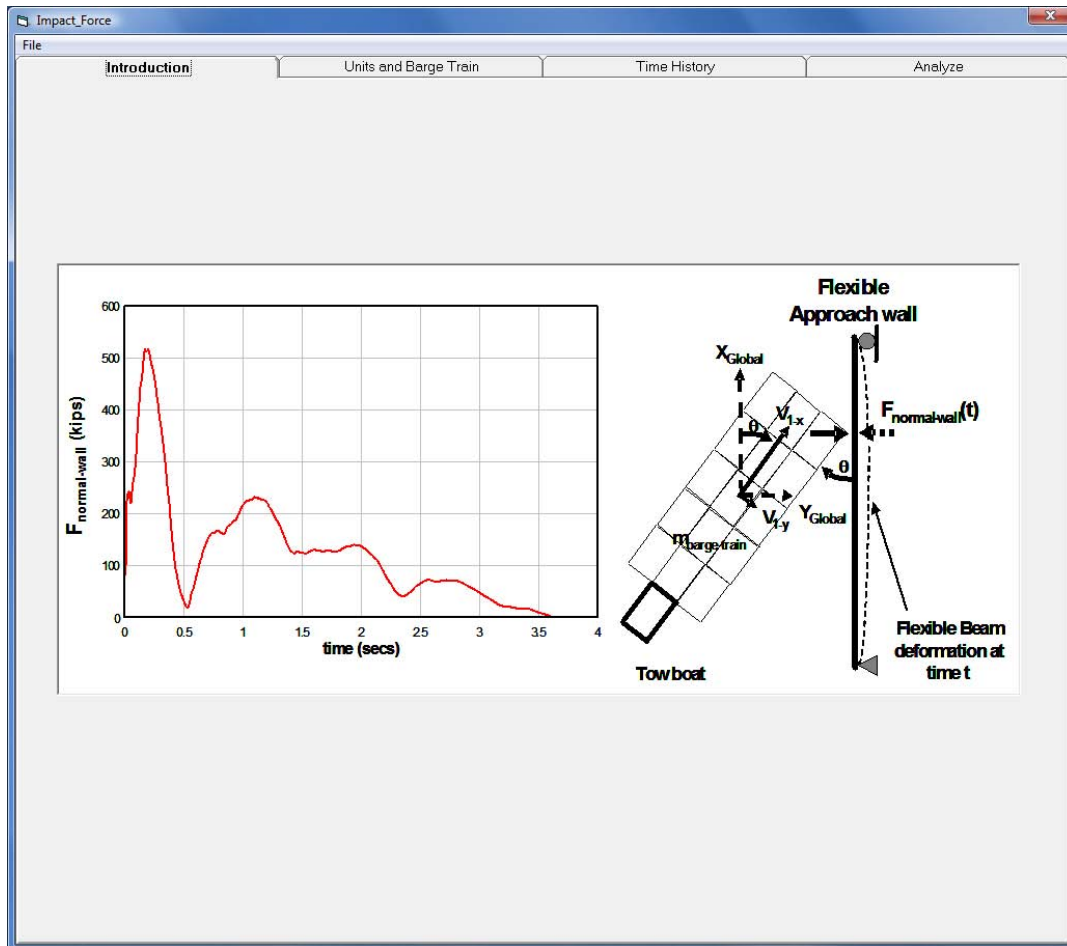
Impact_Force

File

Introduction | Units and Barge Train | Time History | Analyze

600
500
400
300
200
100
0

$F_{normal-wall}$ (kips)

0 0.5 1 1.5 2 2.5 3 3.5 4
time (secs)

Flexible Approach wall

$X_{Global}$

$\theta$

$V_{1-x}$

$F_{normal-wall}(t)$

$\theta$

$V_{1-y}$

$Y_{Global}$

$m_{barge-train}$

Tow boat

Flexible Beam deformation at time t